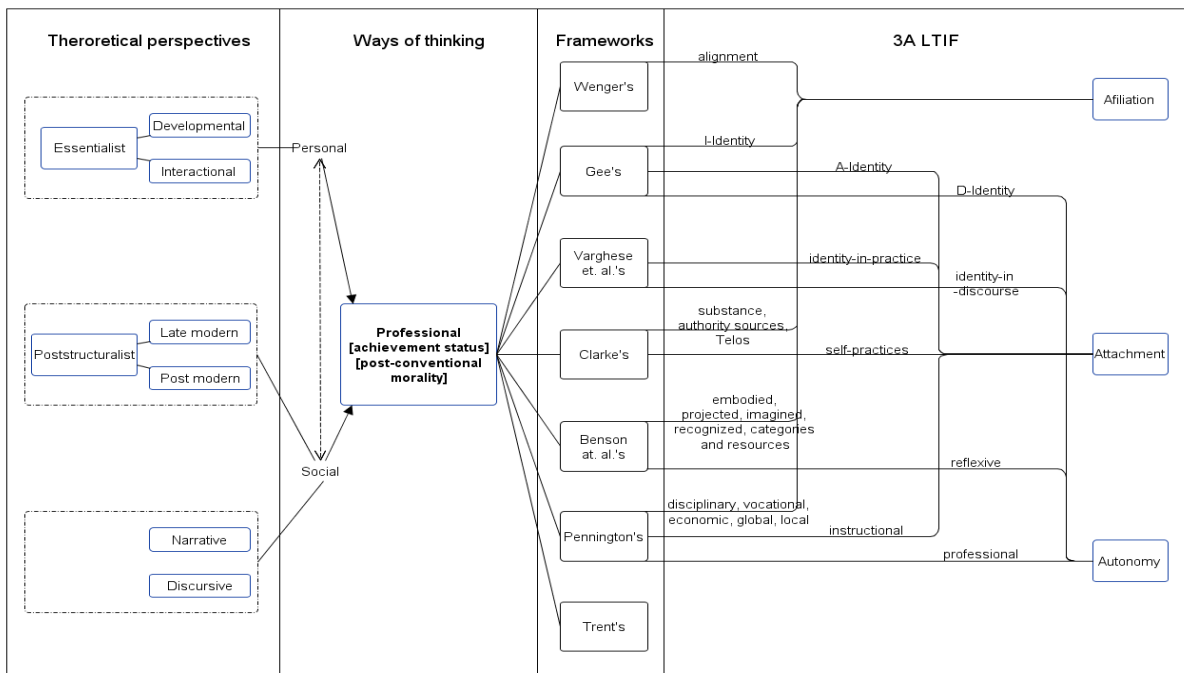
Theroretical perspectives

Ways of thinking

Frameworks

3A LTIF

Essentialist

Developmental

Interactional

Personal

Poststructuralist

Late modern

Post modern

Narrative

Discursive

Social

Professional [achievement status] [post-conventional morality]

Wenger's

Gee's

Varghese et. al.'s

Clarke's

Benson at. al.'s

Pennington's

Trent's

alignment

I-Identity

A-Identity

D-Identity

identity-in-practice

identity-in -discourse

substance, authority sources, Telos

self-practices

embodied, projected, imagined, recognized, categories and resources

reflexive

disciplinary, vocational, economic, global, local

instructional

professional

Afiliation

Attachment

Autonomy